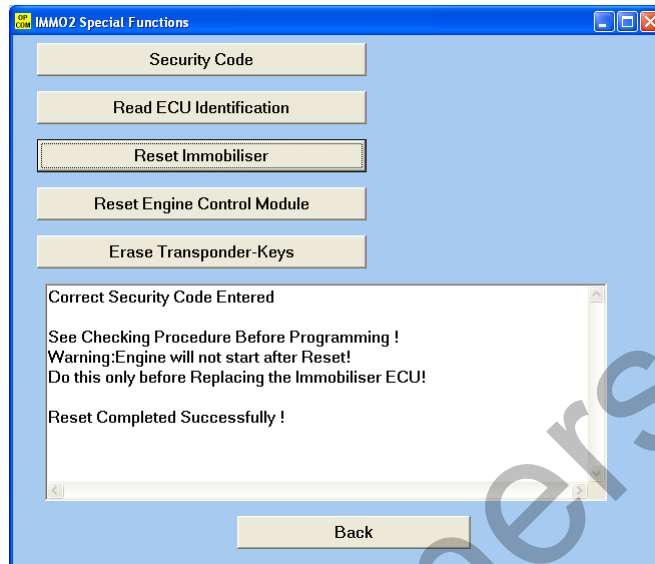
OP COM IMMO2 Special Functions

Security Code

Read ECU Identification

Reset Immobiliser

Reset Engine Control Module

Erase Transponder-Keys

Correct Security Code Entered

See Checking Procedure Before Programming !
Warning:Engine will not start after Reset!
Do this only before Replacing the Immobiliser ECU!

Reset Completed Successfully !

Back

ers